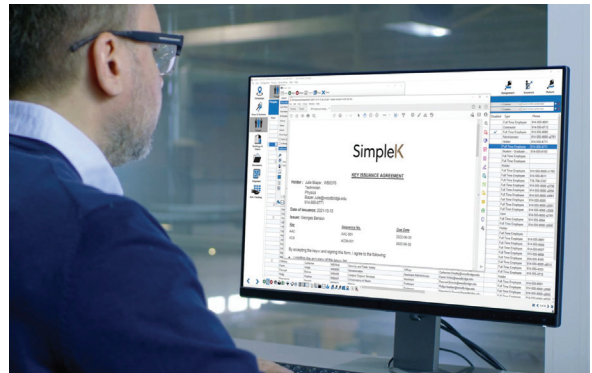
SimpleK

KEY ISSUANCE AGREEMENT

Full Time Employee
Full Time Employee
Full Time Employee
Full Time Employee
Full Time Employee
Full Time Employee
Full Time Employee
Full Time Employee
Full Time Employee
Full Time Employee